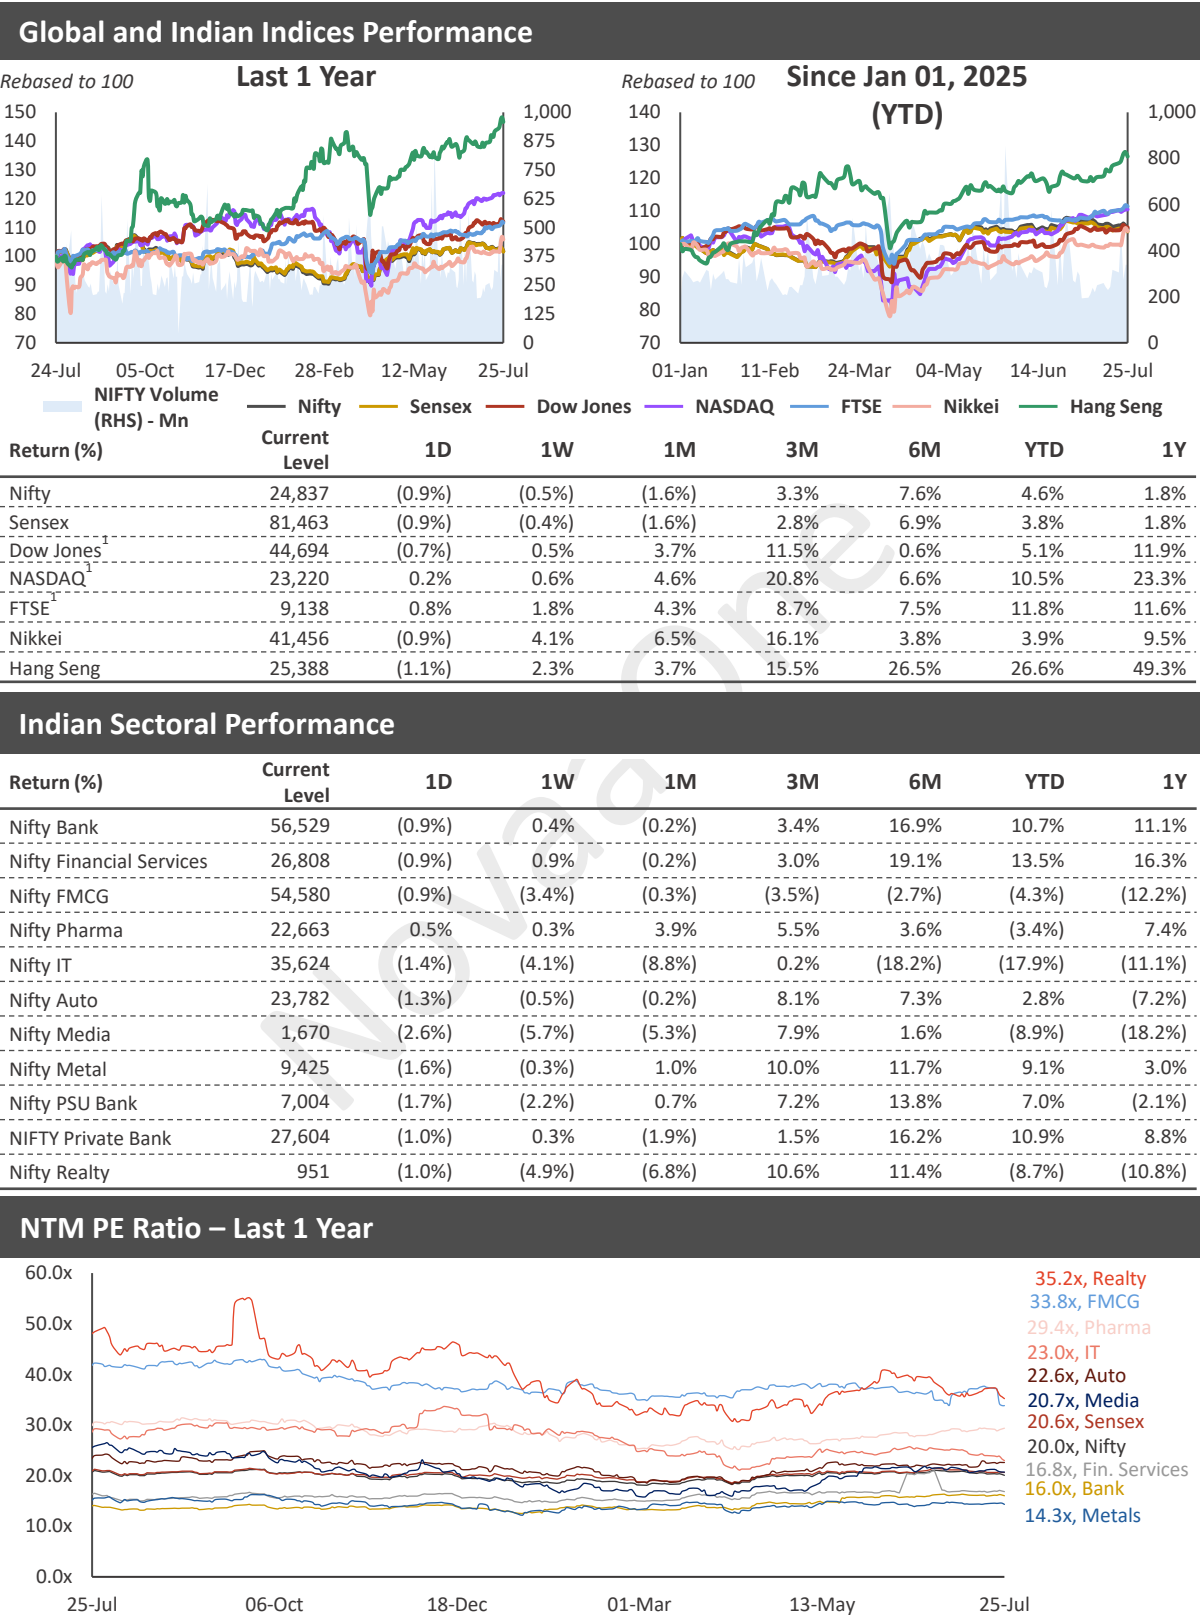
Global and Indian Indices Performance

Rebased to 100 Last 1 Year

150 140 130 120 110 100 90 80 70

1,000 875 750 625 500 375 250 125 0

24-Jul 05-Oct 17-Dec 28-Feb 12-May 25-Jul

Rebased to 100 Since Jan 01, 2025 (YTD)

140 130 120 110 100 90 80 70

1,000 800 600 400 200 0

01-Jan 11-Feb 24-Mar 04-May 14-Jun 25-Jul

NIFTY Volume (RHS) - Mn Nifty Sensex Dow Jones NASDAQ FTSE Nikkei Hang Seng

| Return (%) | Current Level | 1D | 1W | 1M | 3M | 6M | YTD | 1Y |
|---|---|---|---|---|---|---|---|---|
| Nifty | 24,837 | (0.9%) | (0.5%) | (1.6%) | 3.3% | 7.6% | 4.6% | 1.8% |
| Sensex | 81,463 | (0.9%) | (0.4%) | (1.6%) | 2.8% | 6.9% | 3.8% | 1.8% |
| Dow Jones$^1$ | 44,694 | (0.7%) | 0.5% | 3.7% | 11.5% | 0.6% | 5.1% | 11.9% |
| NASDAQ$^1$ | 23,220 | 0.2% | 0.6% | 4.6% | 20.8% | 6.6% | 10.5% | 23.3% |
| FTSE$^1$ | 9,138 | 0.8% | 1.8% | 4.3% | 8.7% | 7.5% | 11.8% | 11.6% |
| Nikkei | 41,456 | (0.9%) | 4.1% | 6.5% | 16.1% | 3.8% | 3.9% | 9.5% |
| Hang Seng | 25,388 | (1.1%) | 2.3% | 3.7% | 15.5% | 26.5% | 26.6% | 49.3% |

Indian Sectoral Performance

| Return (%) | Current Level | 1D | 1W | 1M | 3M | 6M | YTD | 1Y |
|---|---|---|---|---|---|---|---|---|
| Nifty Bank | 56,529 | (0.9%) | 0.4% | (0.2%) | 3.4% | 16.9% | 10.7% | 11.1% |
| Nifty Financial Services | 26,808 | (0.9%) | 0.9% | (0.2%) | 3.0% | 19.1% | 13.5% | 16.3% |
| Nifty FMCG | 54,580 | (0.9%) | (3.4%) | (0.3%) | (3.5%) | (2.7%) | (4.3%) | (12.2%) |
| Nifty Pharma | 22,663 | 0.5% | 0.3% | 3.9% | 5.5% | 3.6% | (3.4%) | 7.4% |
| Nifty IT | 35,624 | (1.4%) | (4.1%) | (8.8%) | 0.2% | (18.2%) | (17.9%) | (11.1%) |
| Nifty Auto | 23,782 | (1.3%) | (0.5%) | (0.2%) | 8.1% | 7.3% | 2.8% | (7.2%) |
| Nifty Media | 1,670 | (2.6%) | (5.7%) | (5.3%) | 7.9% | 1.6% | (8.9%) | (18.2%) |
| Nifty Metal | 9,425 | (1.6%) | (0.3%) | 1.0% | 10.0% | 11.7% | 9.1% | 3.0% |
| Nifty PSU Bank | 7,004 | (1.7%) | (2.2%) | 0.7% | 7.2% | 13.8% | 7.0% | (2.1%) |
| NIFTY Private Bank | 27,604 | (1.0%) | 0.3% | (1.9%) | 1.5% | 16.2% | 10.9% | 8.8% |
| Nifty Realty | 951 | (1.0%) | (4.9%) | (6.8%) | 10.6% | 11.4% | (8.7%) | (10.8%) |

NTM PE Ratio – Last 1 Year

60.0x 50.0x 40.0x 30.0x 20.0x 10.0x 0.0x

25-Jul 06-Oct 18-Dec 01-Mar 13-May 25-Jul

35.2x, Realty
33.8x, FMCG
29.4x, Pharma
23.0x, IT
22.6x, Auto
20.7x, Media
20.6x, Sensex
20.0x, Nifty
16.8x, Fin. Services
16.0x, Bank
14.3x, Metals